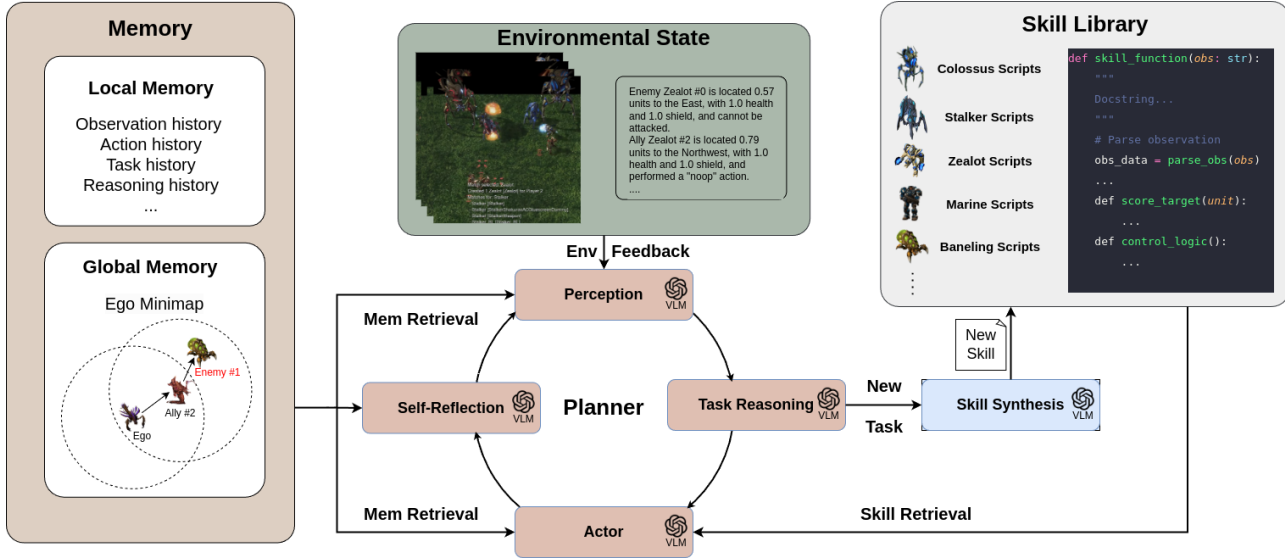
Memory

Local Memory

Observation history
Action history
Task history
Reasoning history
...

Global Memory

Ego Minimap

Enemy #1
Ally #2
Ego

Environmental State

Enemy Zealot #0 is located 0.57 units to the East, with 1.0 health and 1.0 shield, and cannot be attacked.
Ally Zealot #2 is located 0.79 units to the Northwest, with 1.0 health and 1.0 shield, and performed a "noop" action.
....

Env Feedback

Perception VLM

Mem Retrieval

Self-Reflection VLM

Planner

Task Reasoning VLM

Mem Retrieval

Actor VLM

New Task

Skill Synthesis VLM

New Skill

Skill Retrieval

Skill Library

Colossus Scripts
Stalker Scripts
Zealot Scripts
Marine Scripts
Baneling Scripts
⋮

def skill_function(obs: str):
    """
    Docstring...
    """
    # Parse observation
    obs_data = parse_obs(obs)
    ...
    def score_target(unit):
        ...
    def control_logic():
        ...